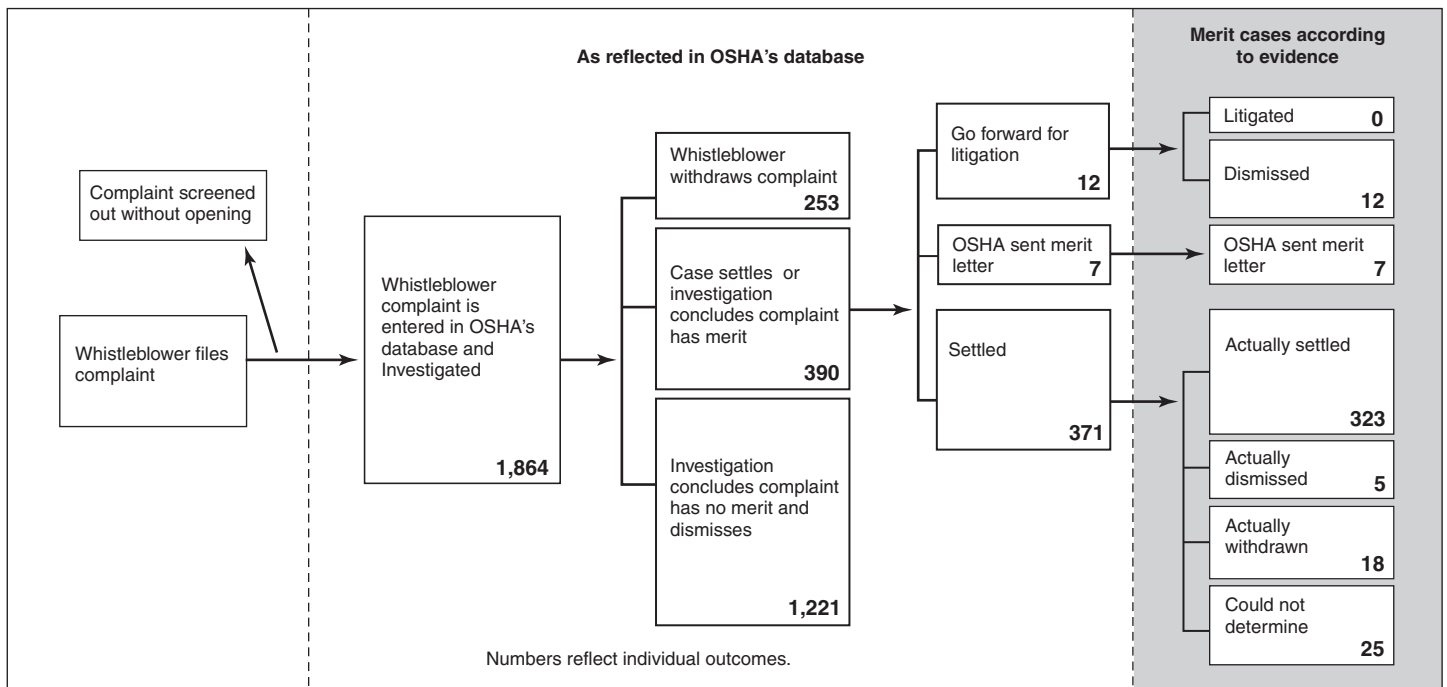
As reflected in OSHA's database

Merit cases according to evidence

Complaint screened out without opening

Whistleblower files complaint

Whistleblower complaint is entered in OSHA's database and Investigated 1,864

Whistleblower withdraws complaint 253

Case settles or investigation concludes complaint has merit 390

Investigation concludes complaint has no merit and dismisses 1,221

Go forward for litigation 12

OSHA sent merit letter 7

Settled 371

Litigated 0

Dismissed 12

OSHA sent merit letter 7

Actually settled 323

Actually dismissed 5

Actually withdrawn 18

Could not determine 25

Numbers reflect individual outcomes.